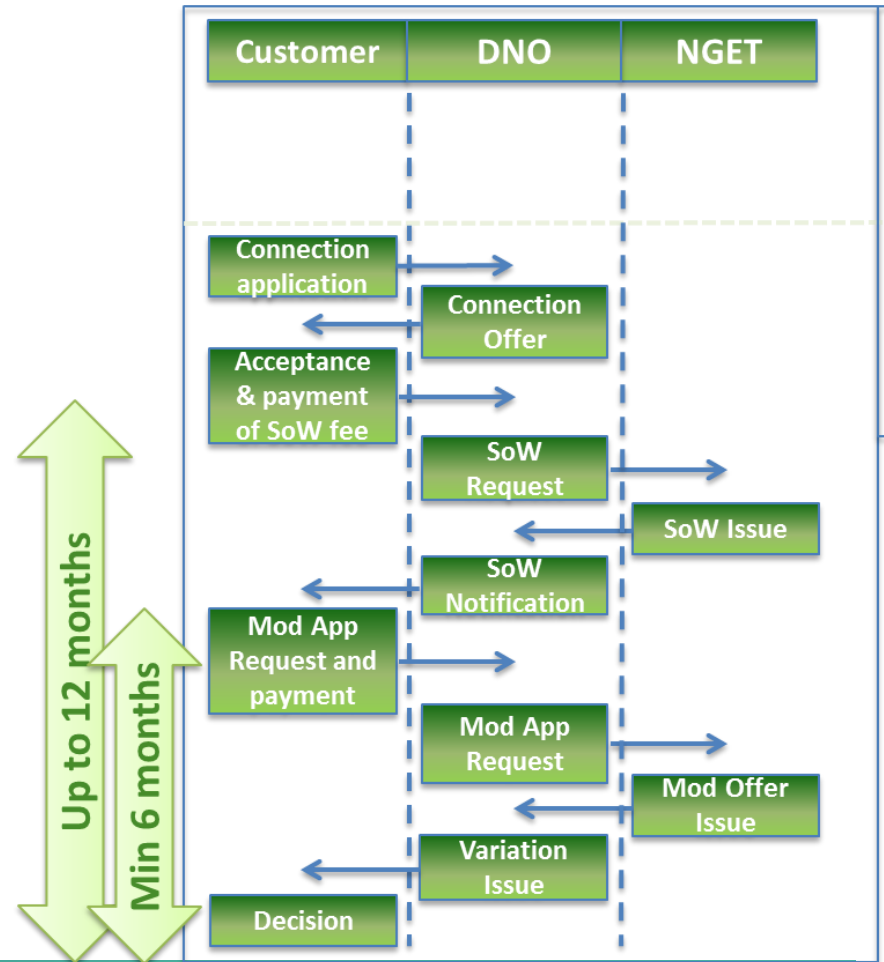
Customer

DNO

NGET

Connection application

Connection Offer

Acceptance & payment of SoW fee

SoW Request

SoW Issue

SoW Notification

Mod App Request and payment

Mod App Request

Mod Offer Issue

Variation Issue

Decision

Up to 12 months

Min 6 months